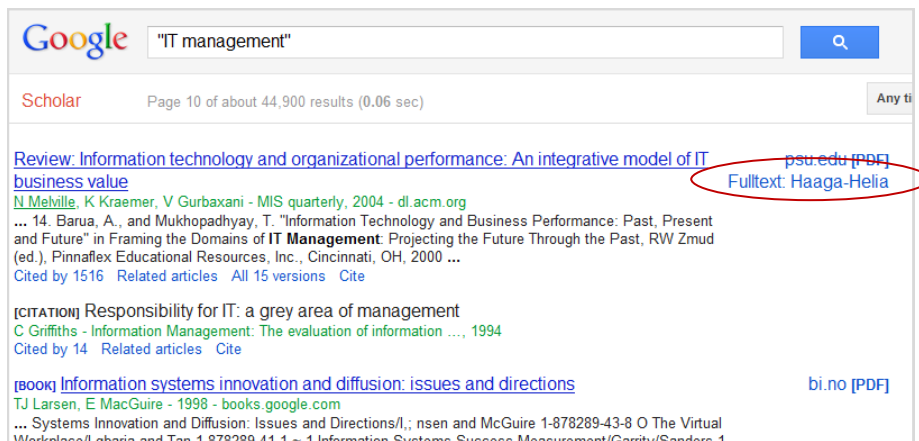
Google

"IT management"

Scholar

Page 10 of about 44,900 results (0.06 sec)

Any ti

Review: Information technology and organizational performance: An integrative model of IT business value

psu.edu [PDF]

Fulltext: Haaga-Helia

N Melville, K Kraemer, V Gurbaxani - MIS quarterly, 2004 - dl.acm.org

... 14. Barua, A., and Mukhopadhyay, T. "Information Technology and Business Performance: Past, Present and Future" in Framing the Domains of IT Management: Projecting the Future Through the Past, RW Zmud (ed.), Pinnaflex Educational Resources, Inc., Cincinnati, OH, 2000 ...

Cited by 1516 Related articles All 15 versions Cite

[CITATION] Responsibility for IT: a grey area of management

C Griffiths - Information Management: The evaluation of information ..., 1994

Cited by 14 Related articles Cite

[BOOK] Information systems innovation and diffusion: issues and directions

bi.no [PDF]

TJ Larsen, E MacGuire - 1998 - books.google.com

... Systems Innovation and Diffusion: Issues and Directions/I,; nsen and McGuire 1-878289-43-8 O The Virtual Workplace/I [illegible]